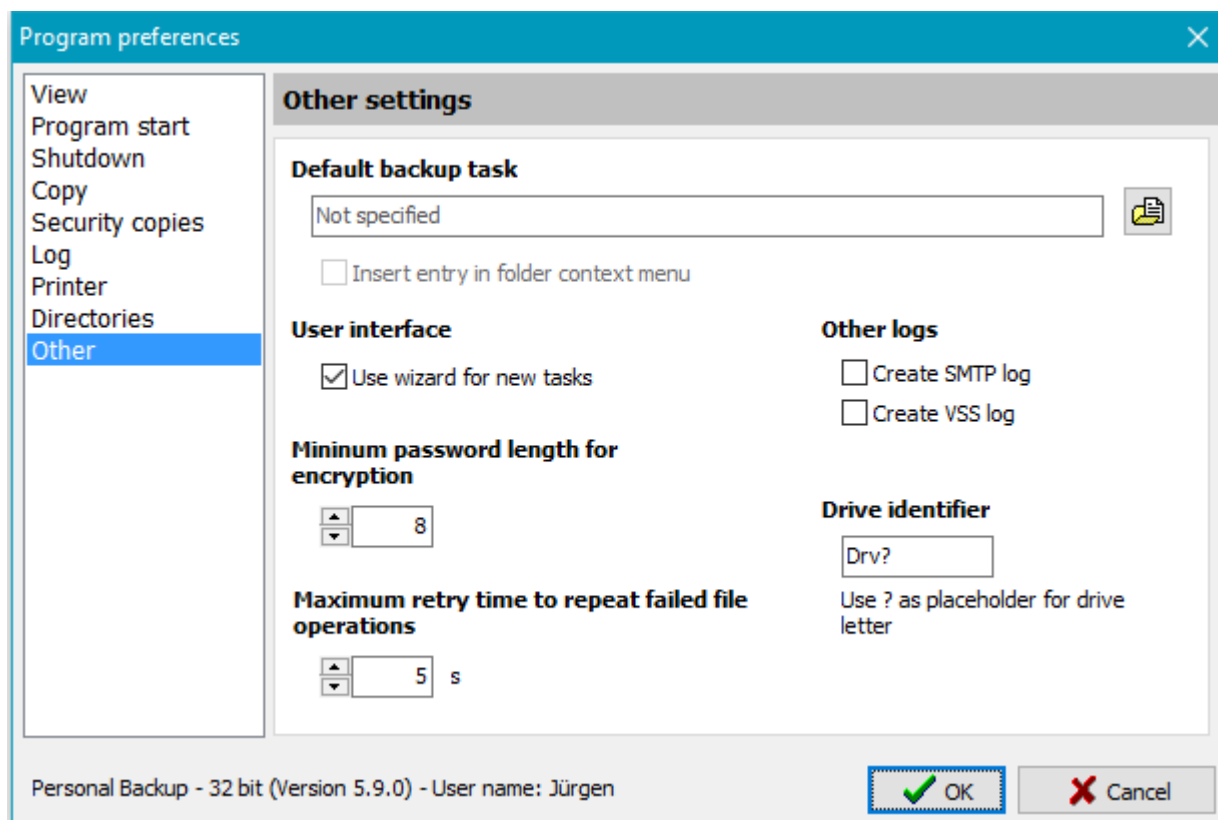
Program preferences

View
Program start
Shutdown
Copy
Security copies
Log
Printer
Directories
Other

Other settings

Default backup task

Not specified

Insert entry in folder context menu

User interface

Use wizard for new tasks

Mininum password length for encryption

8

Maximum retry time to repeat failed file operations

5 s

Other logs

Create SMTP log

Create VSS log

Drive identifier

Drv?

Use ? as placeholder for drive letter

Personal Backup - 32 bit (Version 5.9.0) - User name: Jürgen

OK

Cancel